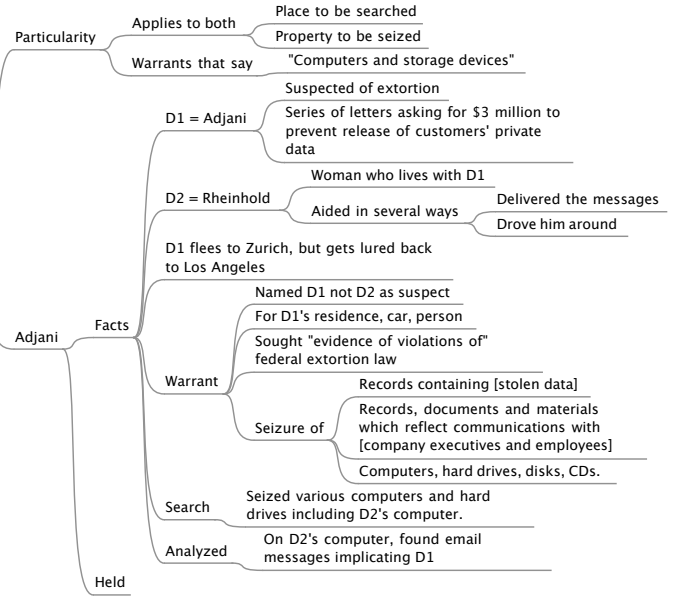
Particularity

Applies to both

Place to be searched

Property to be seized

Warrants that say

"Computers and storage devices"

Adjani

Facts

D1 = Adjani

Suspected of extortion

Series of letters asking for $3 million to prevent release of customers' private data

D2 = Rheinhold

Woman who lives with D1

Aided in several ways

Delivered the messages

Drove him around

D1 flees to Zurich, but gets lured back to Los Angeles

Warrant

Named D1 not D2 as suspect

For D1's residence, car, person

Sought "evidence of violations of" federal extortion law

Seizure of

Records containing [stolen data]

Records, documents and materials which reflect communications with [company executives and employees]

Computers, hard drives, disks, CDs.

Search

Seized various computers and hard drives including D2's computer.

Analyzed

On D2's computer, found email messages implicating D1

Held